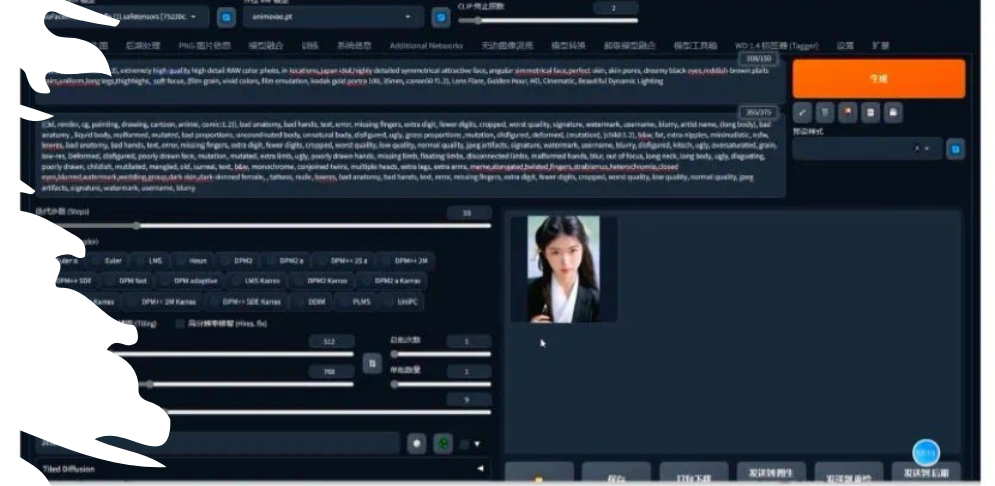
.safetensors [75230c
animevae.pt
CLIP 终止层数
2
后期处理 PNG 图片信息 模型融合 训练 系统信息 Additional Networks 无边图像浏览 模型转换 超级模型融合 模型工具箱 WD 1.4 标签器 (Tagger) 设置 扩展
extremely high quality high detail RAW color photo, in locations,japan idol,highly detailed symmetrical attractive face, angular symmetrical face,perfect skin, skin pores, dreamy black eyes,reddish-brown plaits hair,uniform,long legs,thighhighs, soft focus, (film grain, vivid colors, film emulation, kodak gold portra 100, 35mm, canon50 f1.2), Lens Flare, Golden Hour, HD, Cinematic, Beautiful Dynamic Lighting
108/150
生成
355/375
((3d, render, cg, painting, drawing, cartoon, anime, comic:1.2)), bad anatomy, bad hands, text, error, missing fingers, extra digit, fewer digits, cropped, worst quality, signature, watermark, username, blurry, artist name, (long body), bad anatomy , liquid body, malformed, mutated, bad proportions, uncoordinated body, unnatural body, disfigured, ugly, gross proportions ,mutation, disfigured, deformed, (mutation), (child:1.2), bbw, fat, extra-nipples, minimalistic, nsfw, lowres, bad anatomy, bad hands, text, error, missing fingers, extra digit, fewer digits, cropped, worst quality, low quality, normal quality, jpeg artifacts, signature, watermark, username, blurry, disfigured, kitsch, ugly, oversaturated, grain, low-res, Deformed, disfigured, poorly drawn face, mutation, mutated, extra limb, ugly, poorly drawn hands, missing limb, floating limbs, disconnected limbs, malformed hands, blur, out of focus, long neck, long body, ugly, disgusting, poorly drawn, childish, mutilated, mangled, old, surreal, text, b&w, monochrome, conjoined twins, multiple heads, extra legs, extra arms, meme,elongated,twisted,fingers,strabismus,heterochromia,closed eyes,blurred,watermark,wedding,group,dark skin,dark-skinned female, , tattoos, nude, lowres, bad anatomy, bad hands, text, error, missing fingers, extra digit, fewer digits, cropped, worst quality, low quality, normal quality, jpeg artifacts, signature, watermark, username, blurry
预设样式
迭代步数 (Steps)
30
Euler a
Euler
LMS
Heun
DPM2
DPM2 a
DPM++ 2S a
DPM++ 2M
DPM++ SDE
DPM fast
DPM adaptive
LMS Karras
DPM2 Karras
DPM2 a Karras
Karras
DPM++ 2M Karras
DPM++ SDE Karras
DDIM
PLMS
UniPC
(Tiling)
高分辨率修复 (Hires. fix)
512
总批次数
1
768
单批数量
1
9
Tiled Diffusion
保存
打包下载
发送到图生
发送到重绘
发送到后期